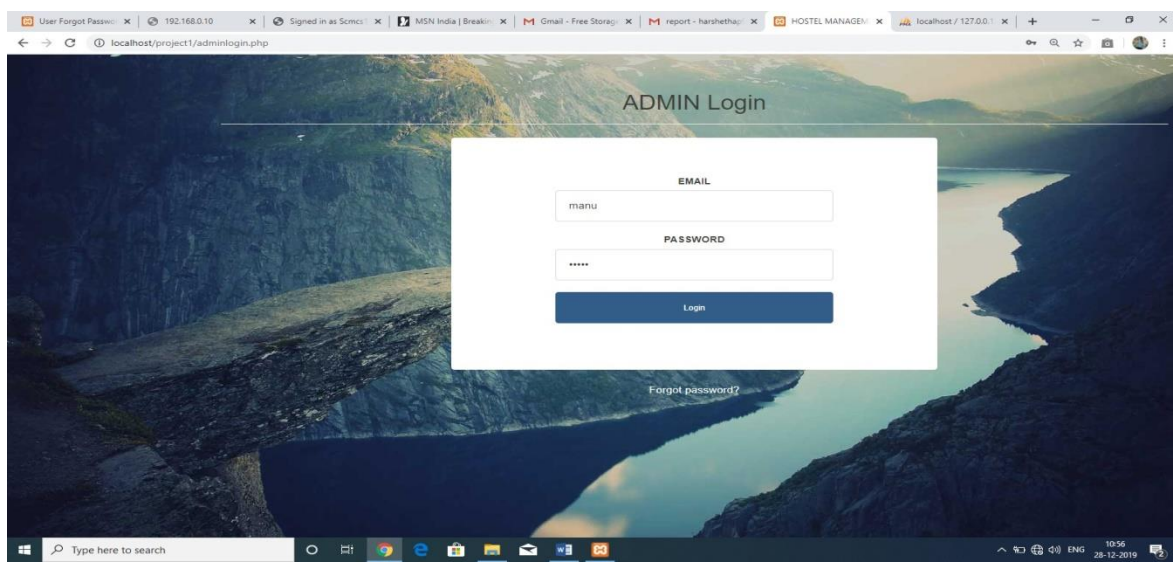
User Forgot Passwo ×
192.168.0.10 ×
Signed in as Scmcs ×
MSN India | Breakin ×
Gmail - Free Storag ×
report - harshethap ×
HOSTEL MANAGEM ×
localhost / 127.0.0.1 ×
+

localhost/project1/adminlogin.php

ADMIN Login

EMAIL

manu

PASSWORD

•••••

Login

Forgot password?

Type here to search

ENG 10:56 28-12-2019